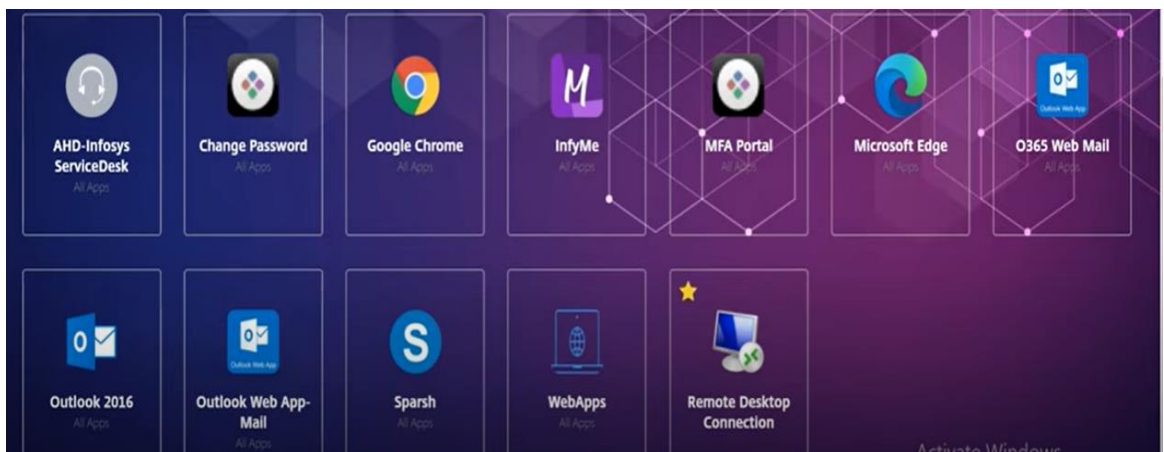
AHD-Infosys ServiceDesk
All Apps

Change Password
All Apps

Google Chrome
All Apps

M
InfyMe
All Apps

MFA Portal
All Apps

Microsoft Edge
All Apps

Outlook Web App
O365 Web Mail
All Apps

Outlook 2016
All Apps

Outlook Web App
Outlook Web App-Mail
All Apps

S
Sparsh
All Apps

WebApps
All Apps

Remote Desktop Connection

Activate Windows